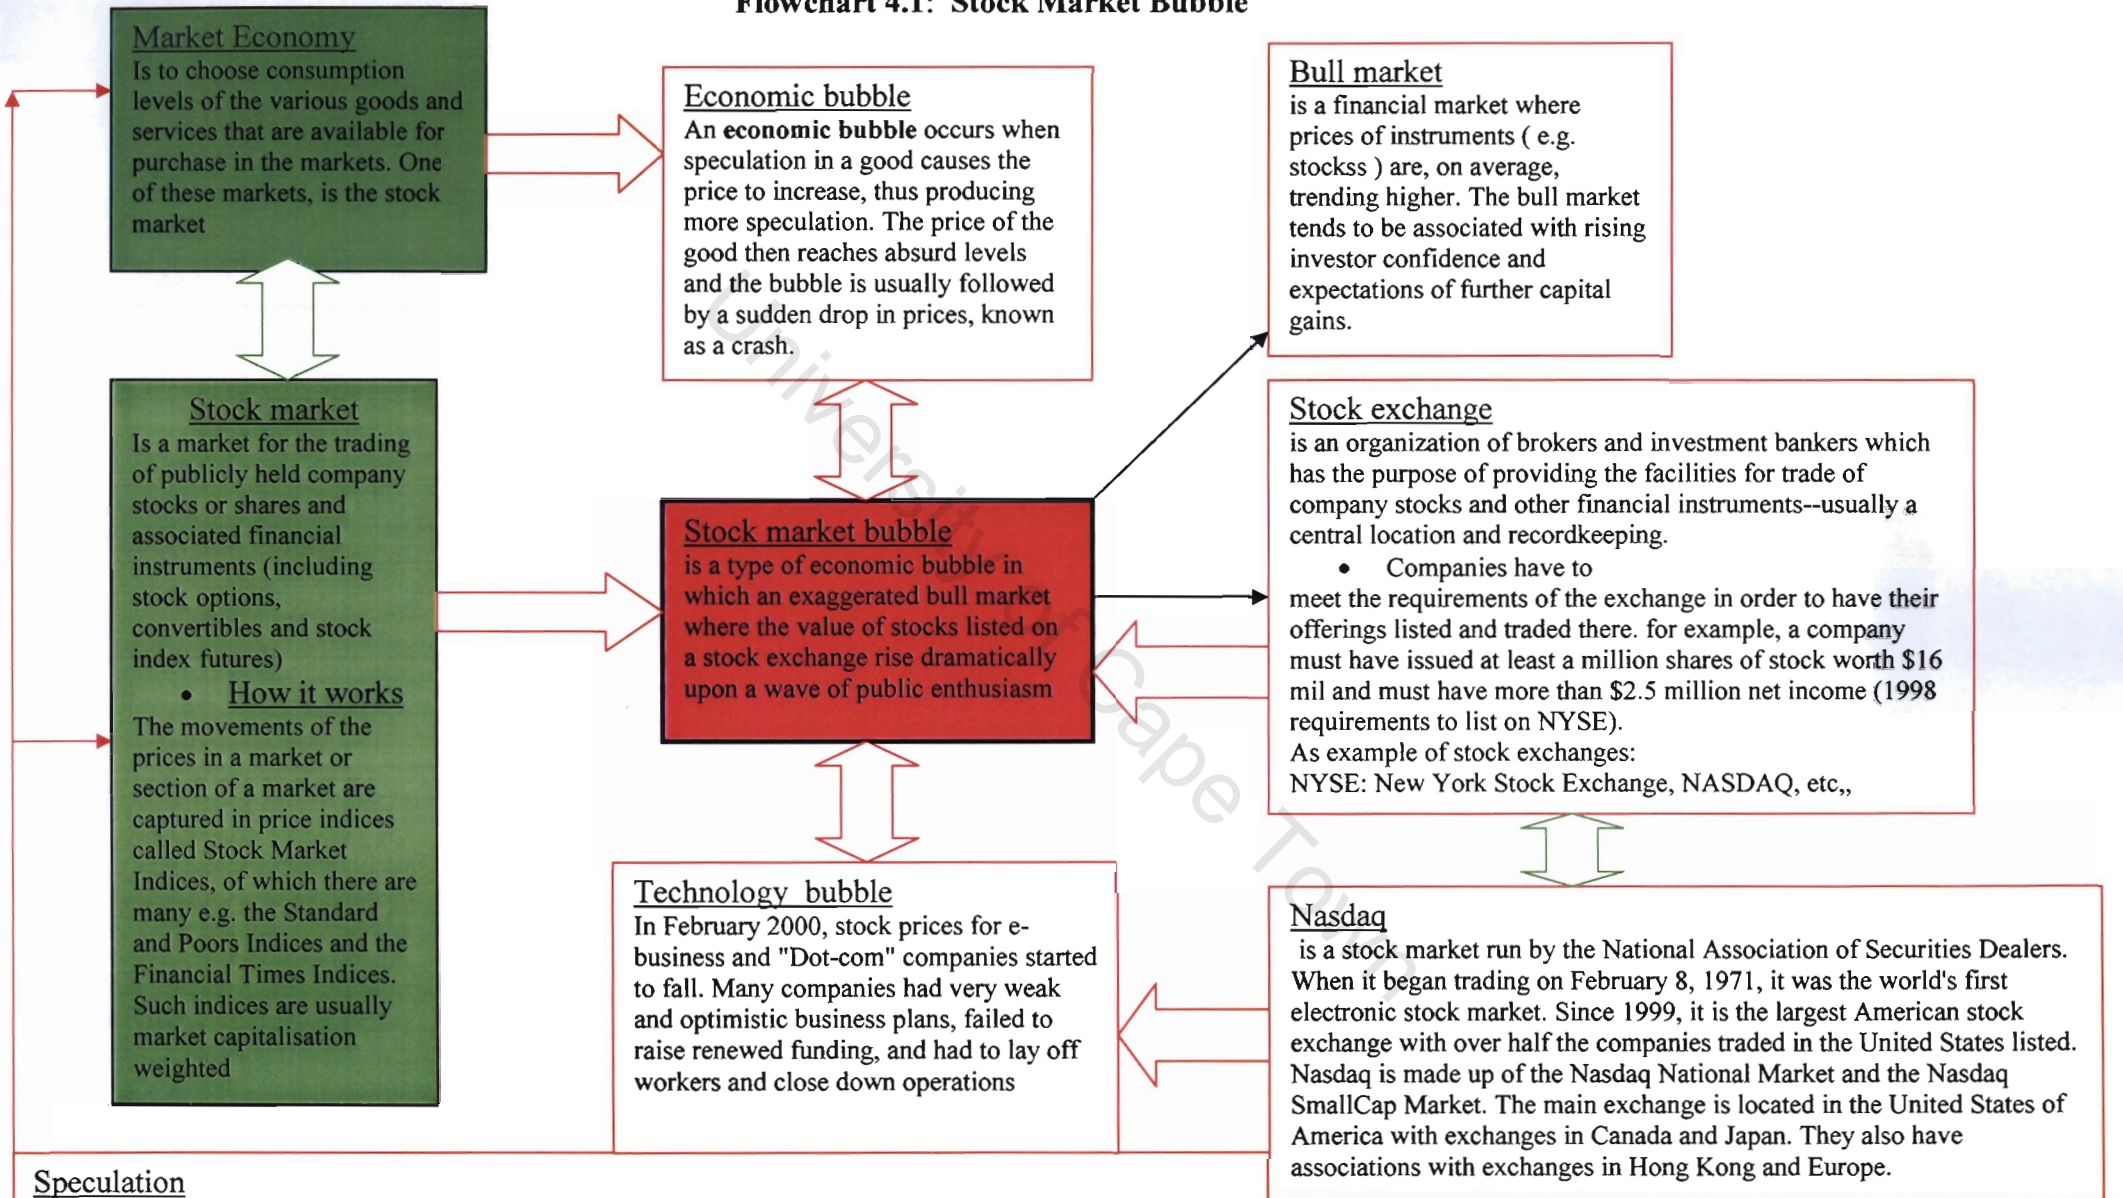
Flowchart 4.1: Stock Market Bubble

Market Economy
Is to choose consumption levels of the various goods and services that are available for purchase in the markets. One of these markets, is the stock market

Economic bubble
An **economic bubble** occurs when speculation in a good causes the price to increase, thus producing more speculation. The price of the good then reaches absurd levels and the bubble is usually followed by a sudden drop in prices, known as a crash.

Bull market
is a financial market where prices of instruments ( e.g. stockss ) are, on average, trending higher. The bull market tends to be associated with rising investor confidence and expectations of further capital gains.

Stock market
Is a market for the trading of publicly held company stocks or shares and associated financial instruments (including stock options, convertibles and stock index futures)
• How it works
The movements of the prices in a market or section of a market are captured in price indices called Stock Market Indices, of which there are many e.g. the Standard and Poors Indices and the Financial Times Indices. Such indices are usually market capitalisation weighted

Stock market bubble
is a type of economic bubble in which an exaggerated bull market where the value of stocks listed on a stock exchange rise dramatically upon a wave of public enthusiasm

Stock exchange
is an organization of brokers and investment bankers which has the purpose of providing the facilities for trade of company stocks and other financial instruments--usually a central location and recordkeeping.
• Companies have to meet the requirements of the exchange in order to have their offerings listed and traded there. for example, a company must have issued at least a million shares of stock worth $16 mil and must have more than $2.5 million net income (1998 requirements to list on NYSE).
As example of stock exchanges:
NYSE: New York Stock Exchange, NASDAQ, etc,,

Technology bubble
In February 2000, stock prices for e-business and "Dot-com" companies started to fall. Many companies had very weak and optimistic business plans, failed to raise renewed funding, and had to lay off workers and close down operations

Nasdaq
is a stock market run by the National Association of Securities Dealers. When it began trading on February 8, 1971, it was the world's first electronic stock market. Since 1999, it is the largest American stock exchange with over half the companies traded in the United States listed. Nasdaq is made up of the Nasdaq National Market and the Nasdaq SmallCap Market. The main exchange is located in the United States of America with exchanges in Canada and Japan. They also have associations with exchanges in Hong Kong and Europe.

Speculation

University of Cape Town